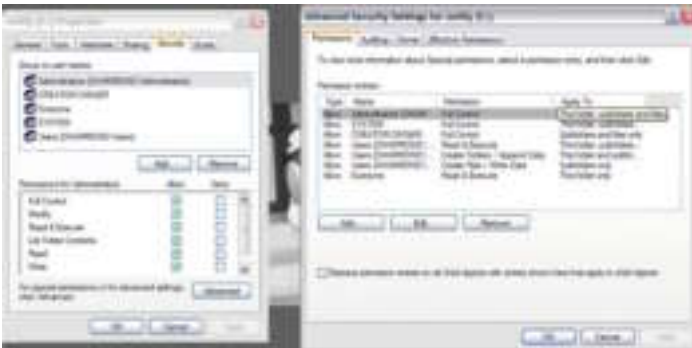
Advanced Security Settings for

Permissions Auditing Owner Effective Permissions

Add... Edit... Remove

OK Cancel Apply

Full Control
Modify
Read & Execute
List Folder Contents
Read
Write

Add... Remove

Advanced

OK Cancel Apply